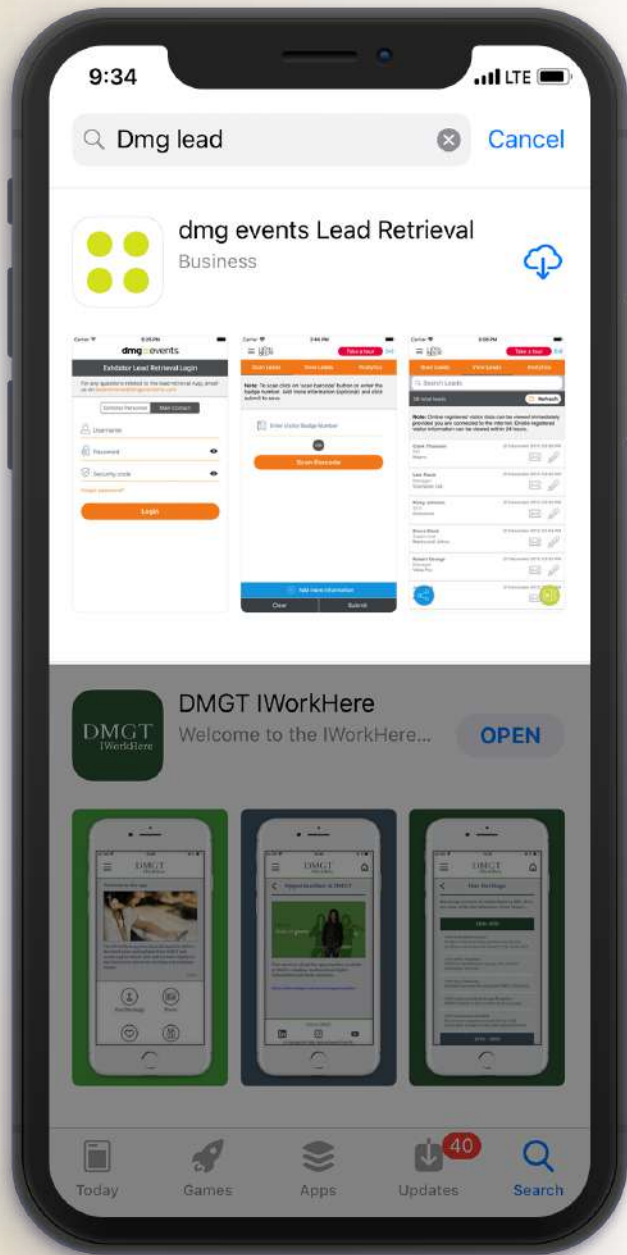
9:34
LTE

Dmg lead

Cancel

dmg events Lead Retrieval
Business

dmg events
Exhibitor Lead Retrieval Login
Username
Password
Security code
Login

Note:
Enter Visitor Badge Number
Scan Barcode
Clear
Submit

Start Leads
View Leads
Statistics
Search Leads
Refresh

DMGT IWorkHere
Welcome to the IWorkHere...
OPEN

DMGT
IWorkHere

DMGT
DMGT
DMGT

Today
Games
Apps
40
Updates
Search